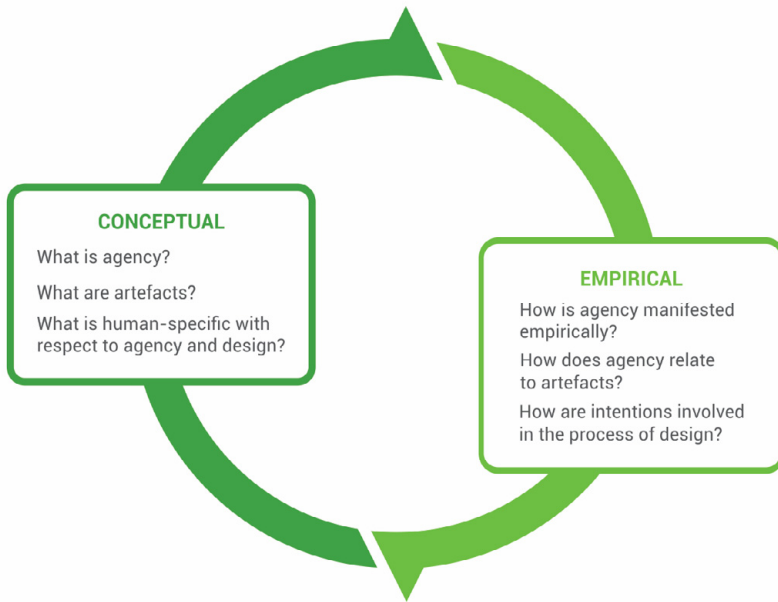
CONCEPTUAL

What is agency?

What are artefacts?

What is human-specific with respect to agency and design?

EMPIRICAL

How is agency manifested empirically?

How does agency relate to artefacts?

How are intentions involved in the process of design?